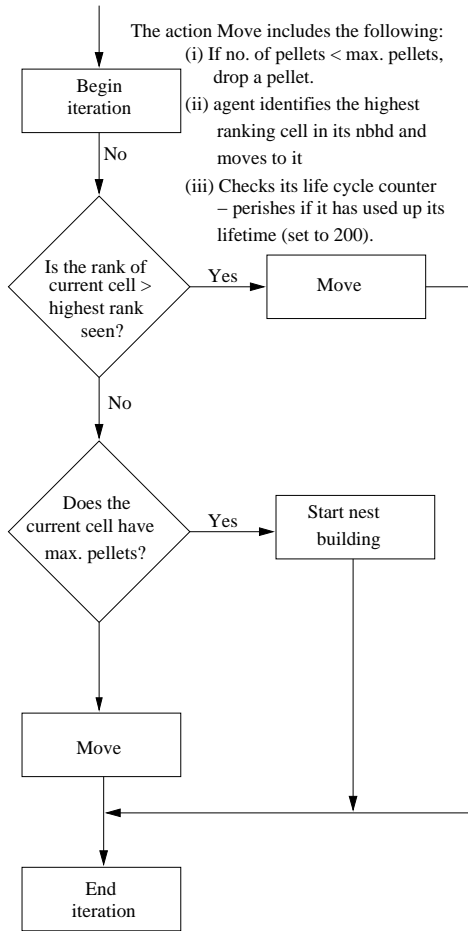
The action Move includes the following:
(i) If no. of pellets < max. pellets, drop a pellet.
(ii) agent identifies the highest ranking cell in its nbhd and moves to it
(iii) Checks its life cycle counter – perishes if it has used up its lifetime (set to 200).

Begin iteration

No

Is the rank of current cell > highest rank seen?

Yes

Move

No

Does the current cell have max. pellets?

Yes

Start nest building

Move

End iteration